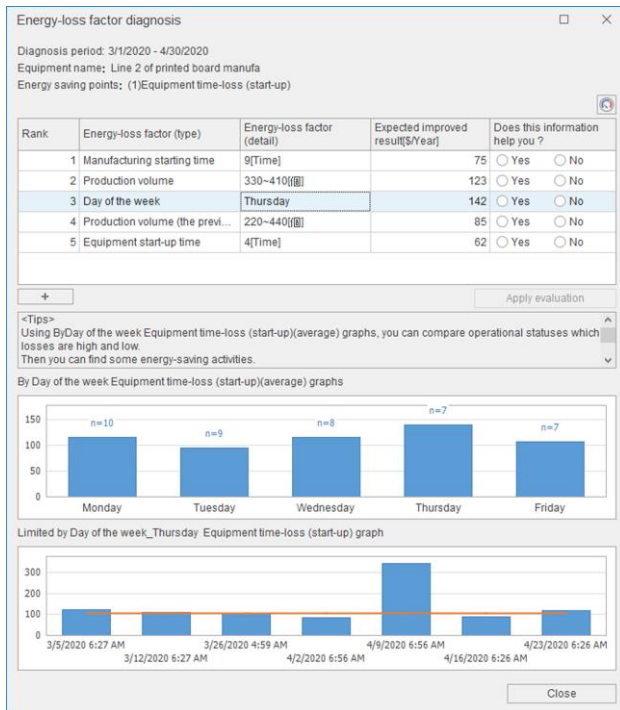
Energy-loss factor diagnosis

Diagnosis period: 3/1/2020 - 4/30/2020
Equipment name: Line 2 of printed board manufa
Energy saving points: (1)Equipment time-loss (start-up)

| Rank | Energy-loss factor (type) | Energy-loss factor (detail) | Expected improved result[$/Year] | Does this information help you ? |
|---|---|---|---|---|
| 1 | Manufacturing starting time | 9[Time] | 75 | Yes No |
| 2 | Production volume | 330~410[個] | 123 | Yes No |
| 3 | Day of the week | Thursday | 142 | Yes No |
| 4 | Production volume (the previ... | 220~440[個] | 85 | Yes No |
| 5 | Equipment start-up time | 4[Time] | 62 | Yes No |

+

Apply evaluation

<Tips>
Using ByDay of the week Equipment time-loss (start-up)(average) graphs, you can compare operational statuses which losses are high and low.
Then you can find some energy-saving activities.

By Day of the week Equipment time-loss (start-up)(average) graphs

150
100
50
0
n=10
n=9
n=8
n=7
n=7
Monday
Tuesday
Wednesday
Thursday
Friday

Limited by Day of the week_Thursday Equipment time-loss (start-up) graph

300
200
100
0
3/5/2020 6:27 AM
3/12/2020 6:27 AM
3/26/2020 4:59 AM
4/2/2020 6:56 AM
4/9/2020 6:56 AM
4/16/2020 6:26 AM
4/23/2020 6:26 AM

Close